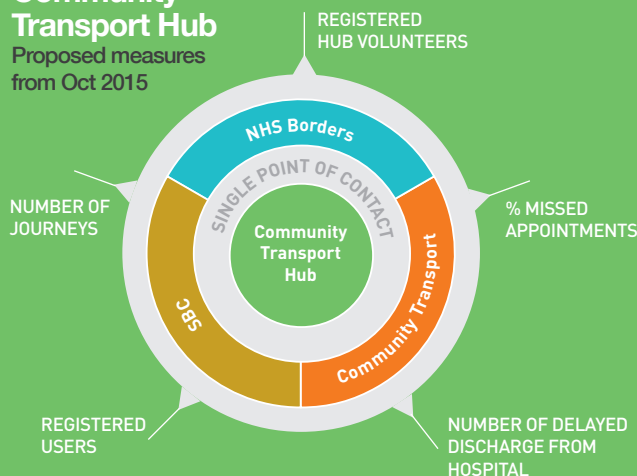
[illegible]
Transport Hub
Proposed measures from Oct 2015

REGISTERED HUB VOLUNTEERS

NHS Borders

SINGLE POINT OF CONTACT

Community Transport Hub

NUMBER OF JOURNEYS

% MISSED APPOINTMENTS

SBC

Community Transport

REGISTERED USERS

NUMBER OF DELAYED DISCHARGE FROM HOSPITAL